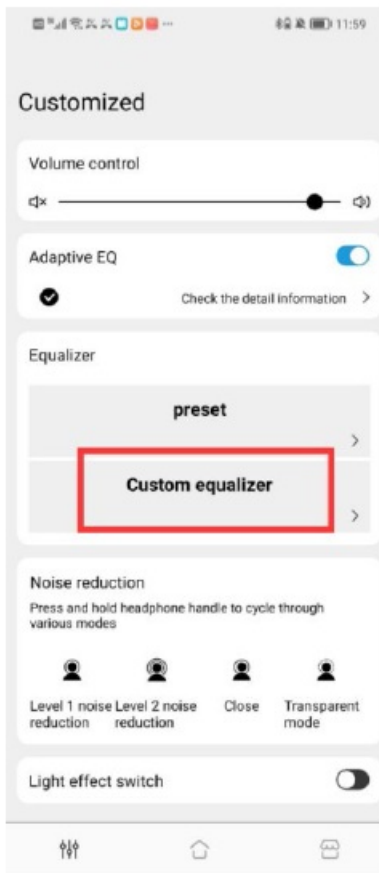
11:59

Customized

Volume control

Adaptive EQ

Check the detail information >

Equalizer

preset
>

Custom equalizer
>

Noise reduction
Press and hold headphone handle to cycle through various modes

Level 1 noise reduction
Level 2 noise reduction
Close
Transparent mode

Light effect switch